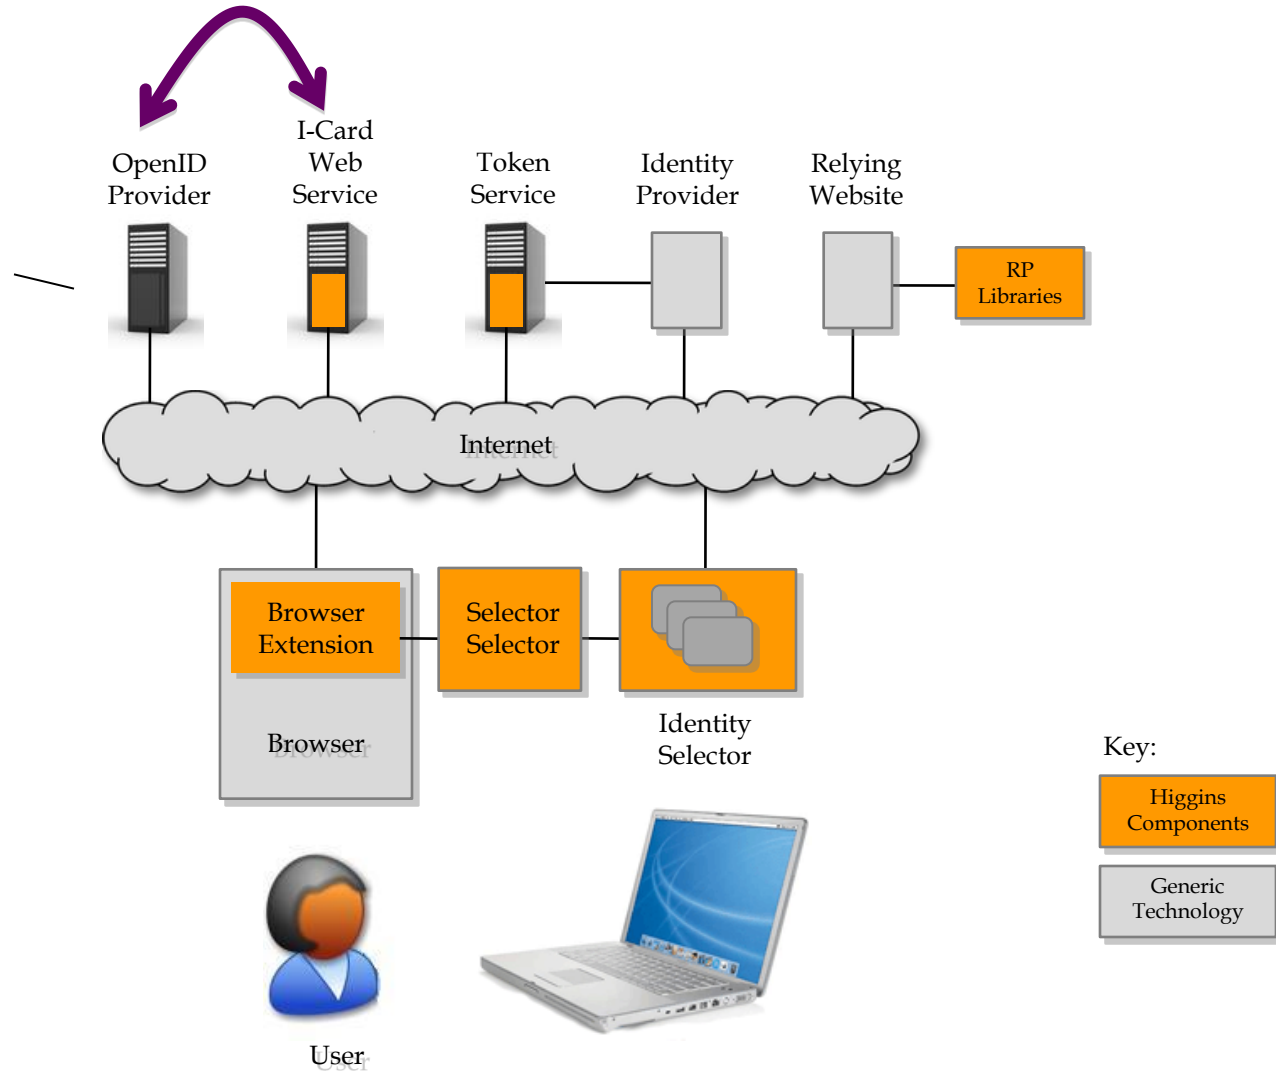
OpenID Provider

I-Card Web Service

Token Service

Identity Provider

Relying Website

RP Libraries

Internet

Browser Extension

Selector Selector

Browser

Identity Selector

Key:

Higgins Components

Generic Technology

User